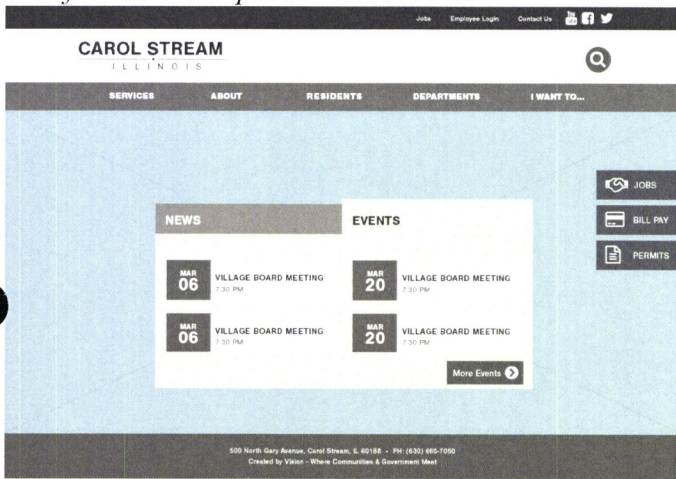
Jobs Employee Login Contact Us

CAROL STREAM
ILLINOIS

SERVICES ABOUT RESIDENTS DEPARTMENTS I WANT TO...

JOBS
BILL PAY
PERMITS

NEWS

EVENTS

MAR 06 VILLAGE BOARD MEETING 7:30 PM

MAR 20 VILLAGE BOARD MEETING 7:30 PM

MAR 06 VILLAGE BOARD MEETING 7:30 PM

MAR 20 VILLAGE BOARD MEETING 7:30 PM

More Events

500 North Gary Avenue, Carol Stream, IL 60188 • PH: (630) 665-7050
Created by Vision - Where Communities & Government Meet